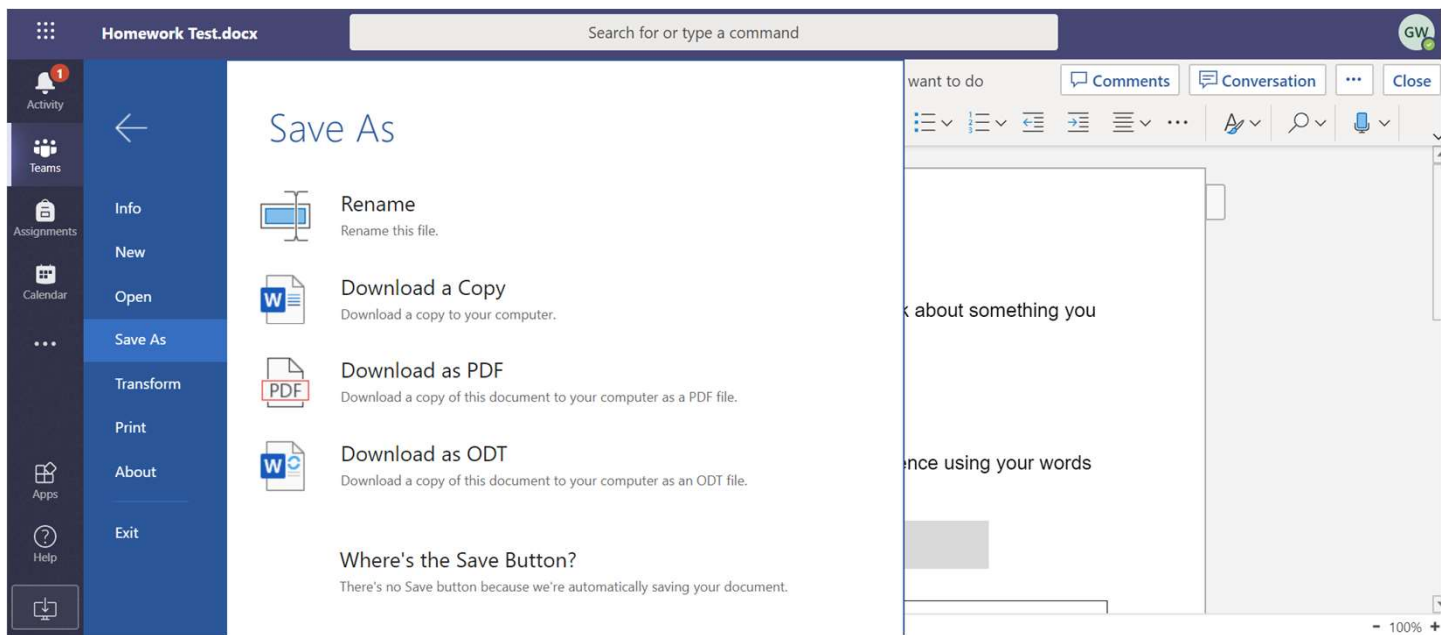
Homework Test.docx

Search for or type a command

GW

1
Activity

Teams

Assignments

Calendar

...

Apps

Help

Info

New

Open

Save As

Transform

Print

About

Exit

Save As

Rename
Rename this file.

Download a Copy
Download a copy to your computer.

Download as PDF
Download a copy of this document to your computer as a PDF file.

Download as ODT
Download a copy of this document to your computer as an ODT file.

Where's the Save Button?
There's no Save button because we're automatically saving your document.

want to do

Comments

Conversation

...

Close

k about something you

ence using your words

- 100% +